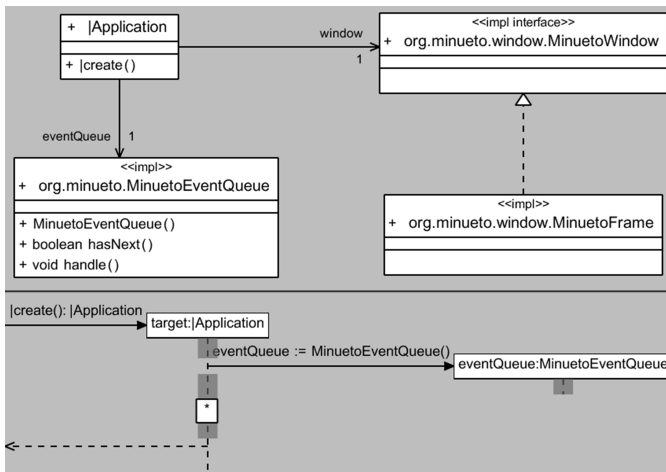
+ |Application

+ |create()

window

1

<<impl interface>>
+ org.minueto.window.MinuetoWindow

eventQueue 1

<<impl>>
+ org.minueto.MinuetoEventQueue

+ MinuetoEventQueue()
+ boolean hasNext()
+ void handle()

<<impl>>
+ org.minueto.window.MinuetoFrame

|create(): |Application

target:|Application

eventQueue := MinuetoEventQueue()

eventQueue:MinuetoEventQueue

*